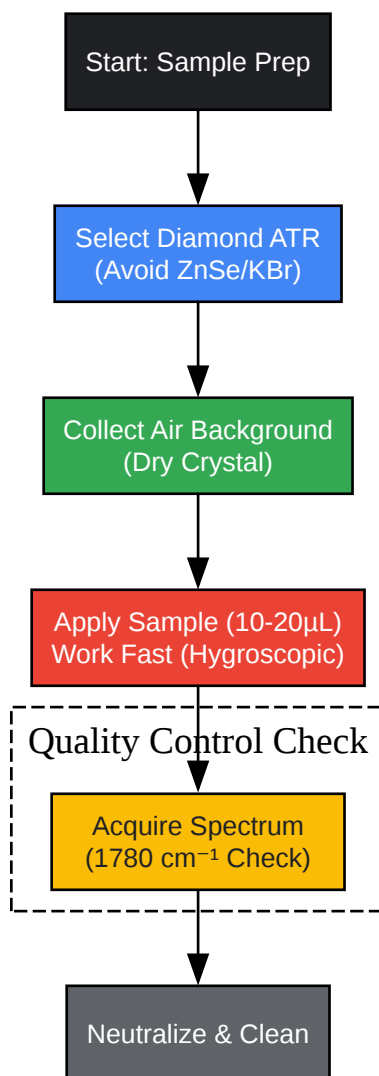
Start: Sample Prep

Select Diamond ATR
(Avoid ZnSe/KBr)

Collect Air Background
(Dry Crystal)

Apply Sample (10-20µL)
Work Fast (Hygroscopic)

Quality Control Check

Acquire Spectrum
(1780 cm$^{-1}$ Check)

Neutralize & Clean